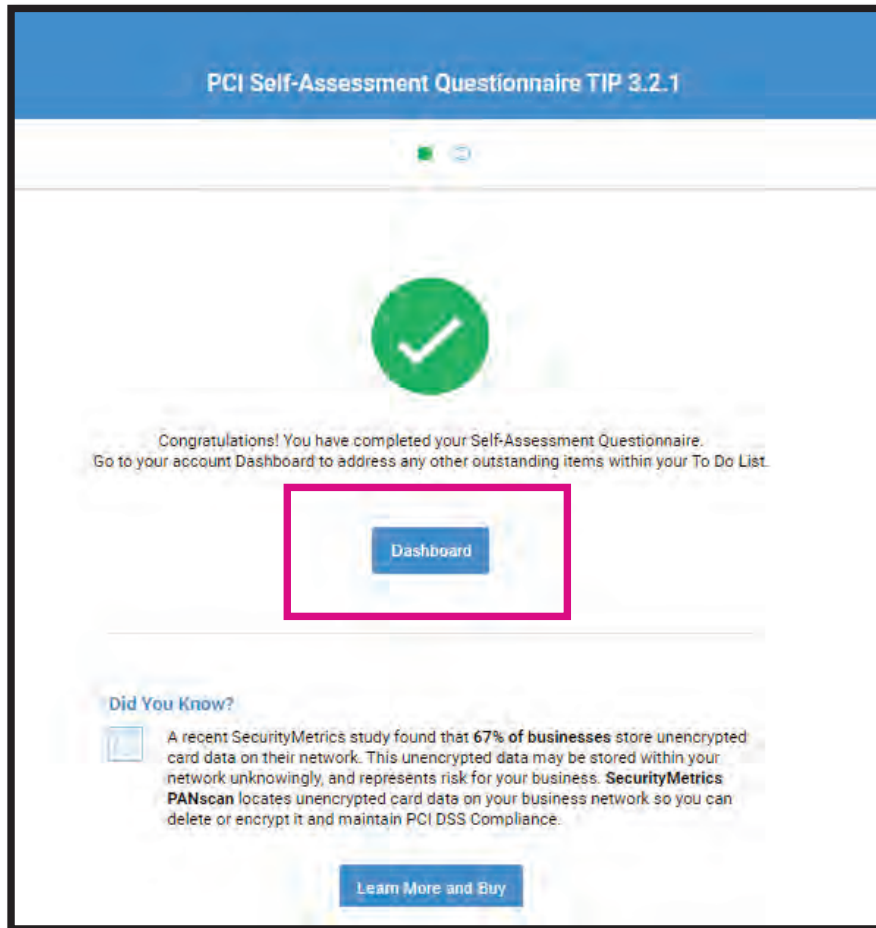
PCI Self-Assessment Questionnaire TIP 3.2.1

Congratulations! You have completed your Self-Assessment Questionnaire. Go to your account Dashboard to address any other outstanding items within your To Do List.

Dashboard

Did You Know?

A recent SecurityMetrics study found that **67% of businesses** store unencrypted card data on their network. This unencrypted data may be stored within your network unknowingly, and represents risk for your business. **SecurityMetrics PANscan** locates unencrypted card data on your business network so you can delete or encrypt it and maintain PCI DSS Compliance.

Learn More and Buy